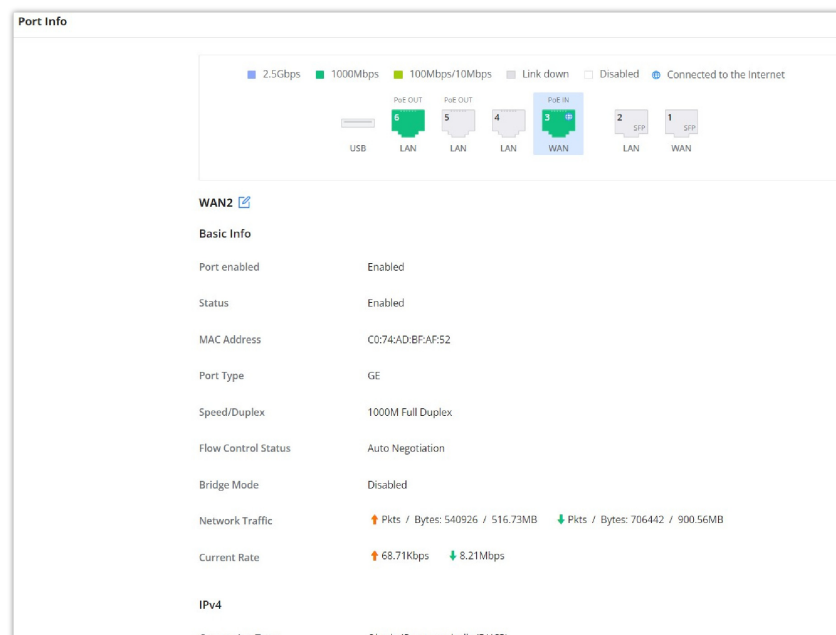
Port Info

2.5Gbps 1000Mbps 100Mbps/10Mbps Link down Disabled Connected to the Internet

PoE OUT PoE OUT PoE IN

6 5 4 3 2 SFP 1 SFP

USB LAN LAN LAN WAN LAN WAN

WAN2

Basic Info

| | |
|---|---|
| Port enabled | Enabled |
| Status | Enabled |
| MAC Address | C0:74:AD:BF:AF:52 |
| Port Type | GE |
| Speed/Duplex | 1000M Full Duplex |
| Flow Control Status | Auto Negotiation |
| Bridge Mode | Disabled |
| Network Traffic | Pkts / Bytes: 540926 / 516.73MB Pkts / Bytes: 706442 / 900.56MB |
| Current Rate | 68.71Kbps 8.21Mbps |

IPv4

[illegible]